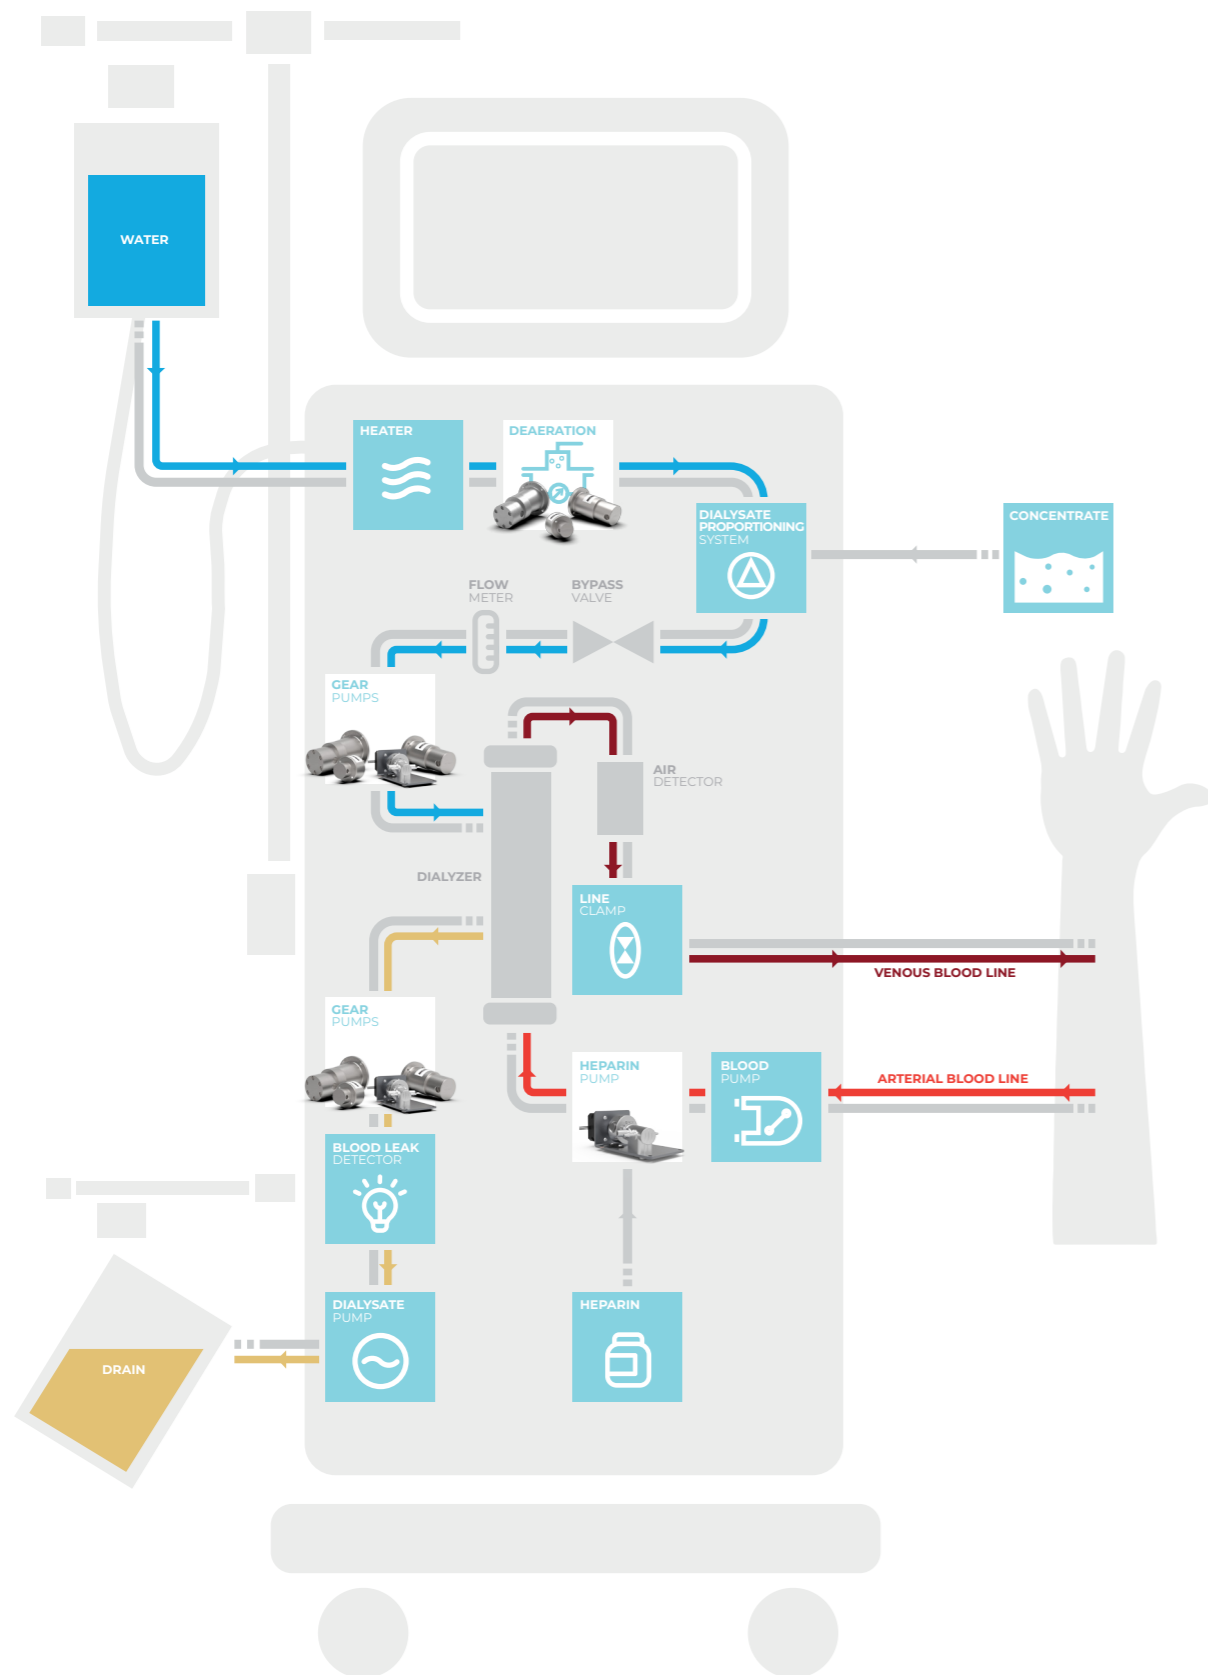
WATER

HEATER

DEAERATION

DIALYSATE PROPORTIONING SYSTEM

CONCENTRATE

FLOW METER

BYPASS VALVE

GEAR PUMPS

AIR DETECTOR

DIALYZER

LINE CLAMP

VENOUS BLOOD LINE

GEAR PUMPS

HEPARIN PUMP

BLOOD PUMP

ARTERIAL BLOOD LINE

BLOOD LEAK DETECTOR

DIALYSATE PUMP

HEPARIN

DRAIN